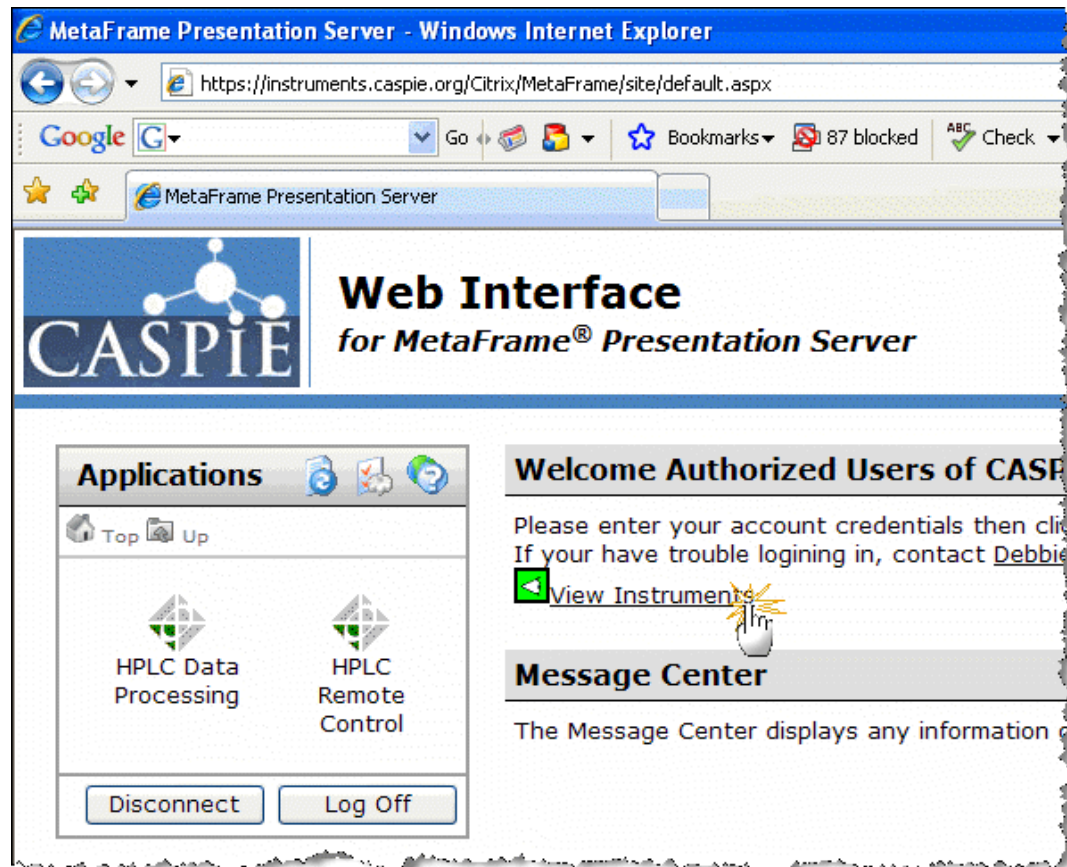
MetaFrame Presentation Server - Windows Internet Explorer

https://instruments.caspie.org/Citrix/MetaFrame/site/default.aspx

Google G Go Bookmarks 87 blocked ABC Check

MetaFrame Presentation Server

CASPiE

Web Interface
for MetaFrame® Presentation Server

Applications

Top Up

HPLC Data Processing

HPLC Remote Control

Disconnect Log Off

Welcome Authorized Users of CASP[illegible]

Please enter your account credentials then cli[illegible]
If your have trouble logining in, contact Debbi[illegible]

View Instruments

Message Center

The Message Center displays any information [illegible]